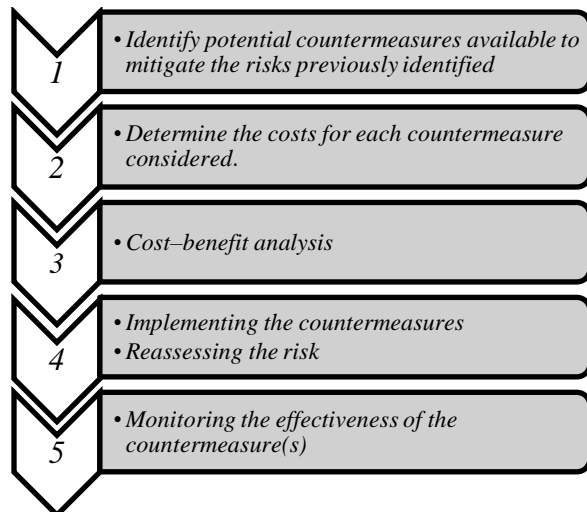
1

• Identify potential countermeasures available to mitigate the risks previously identified

2

• Determine the costs for each countermeasure considered.

3

• Cost–benefit analysis

4

• Implementing the countermeasures
• Reassessing the risk

5

• Monitoring the effectiveness of the countermeasure(s)